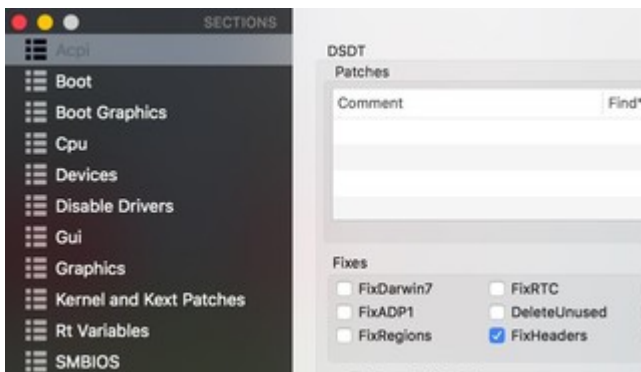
SECTIONS
Acpi
Boot
Boot Graphics
Cpu
Devices
Disable Drivers
Gui
Graphics
Kernel and Kext Patches
Rt Variables
SMBIOS

DSDT
Patches
| Comment | Find* |
|---|---|
| | |

Fixes
FixDarwin7
FixRTC
FixADP1
DeleteUnused
FixRegions
FixHeaders